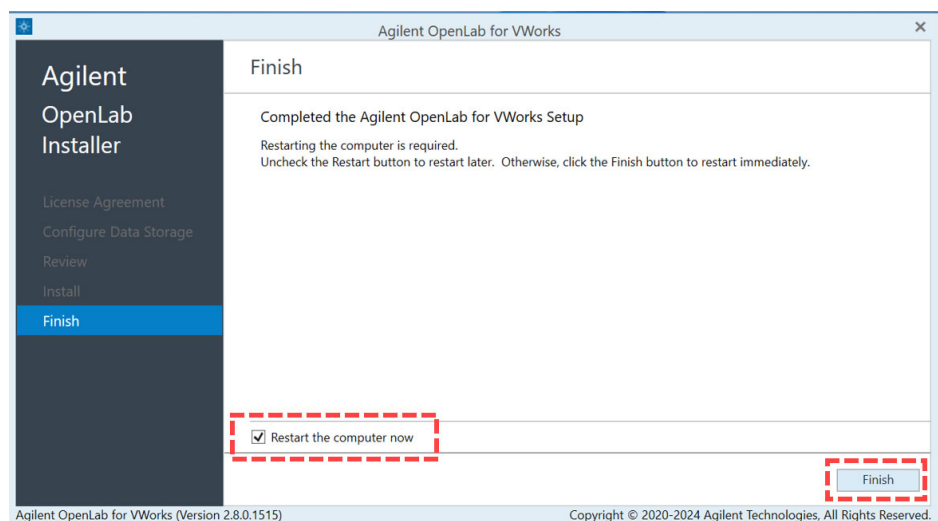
Agilent OpenLab for VWorks

Agilent
OpenLab
Installer

License Agreement
Configure Data Storage
Review
Install
Finish

Finish

Completed the Agilent OpenLab for VWorks Setup

Restarting the computer is required.
Uncheck the Restart button to restart later. Otherwise, click the Finish button to restart immediately.

Restart the computer now

Finish

Agilent OpenLab for VWorks (Version 2.8.0.1515)

Copyright © 2020-2024 Agilent Technologies, All Rights Reserved.